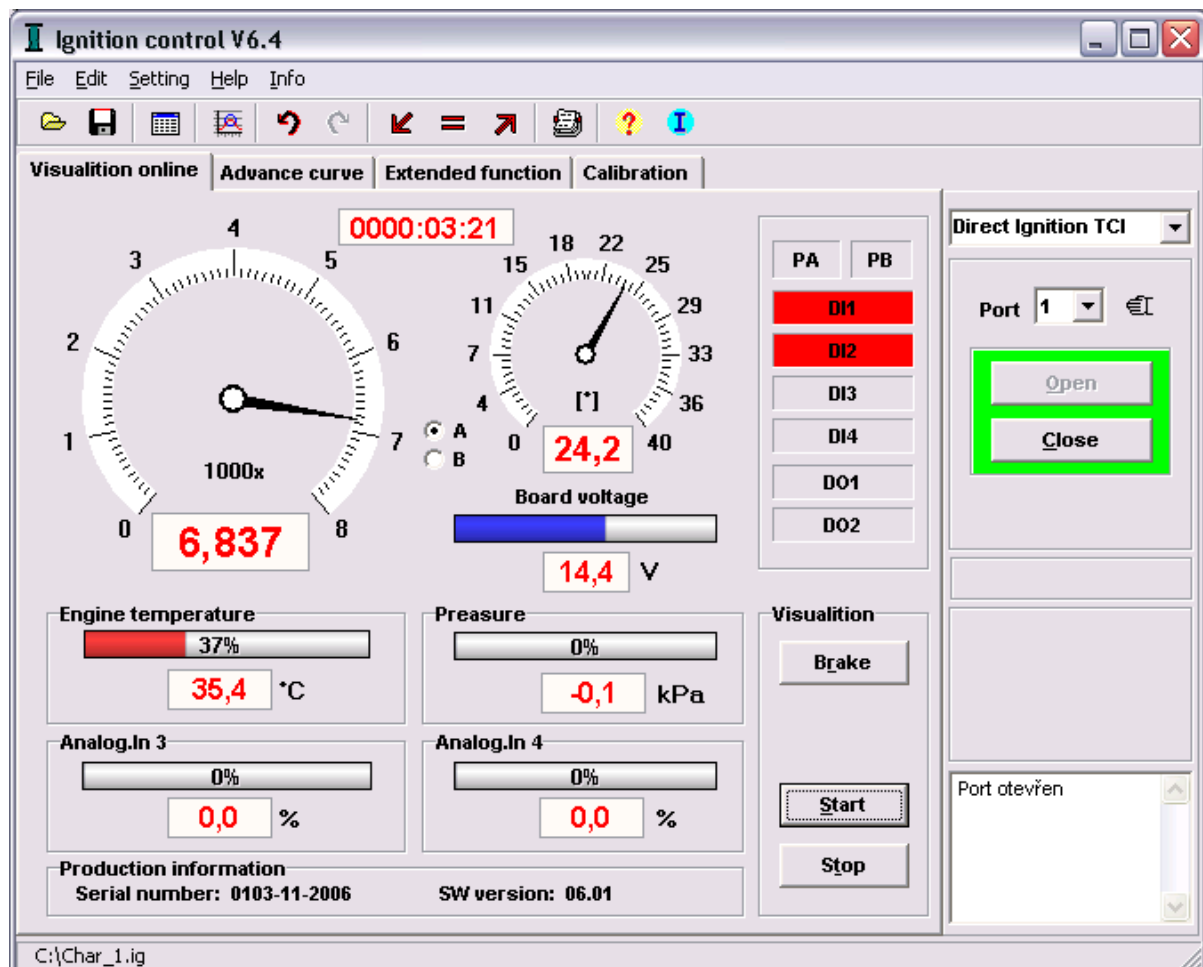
Ignition control V6.4

File Edit Setting Help Info

Visualition online | Advance curve | Extended function | Calibration

0000:03:21

0 1 2 3 4 5 6 7 8
1000x
6,837

A
B

0 4 7 11 15 18 22 25 29 33 36 40
[°]
24,2

Board voltage
14,4 V

PA PB
DI1
DI2
DI3
DI4
DO1
DO2

Direct Ignition TCI

Port 1

Open
Close

Engine temperature
37%
35,4 °C

Preasure
0%
-0,1 kPa

Visualition
Brake

Analog.In 3
0%
0,0 %

Analog.In 4
0%
0,0 %

Start
Stop

Port otevřen

Production information
Serial number: 0103-11-2006 SW version: 06.01

C:\Char_1.ig